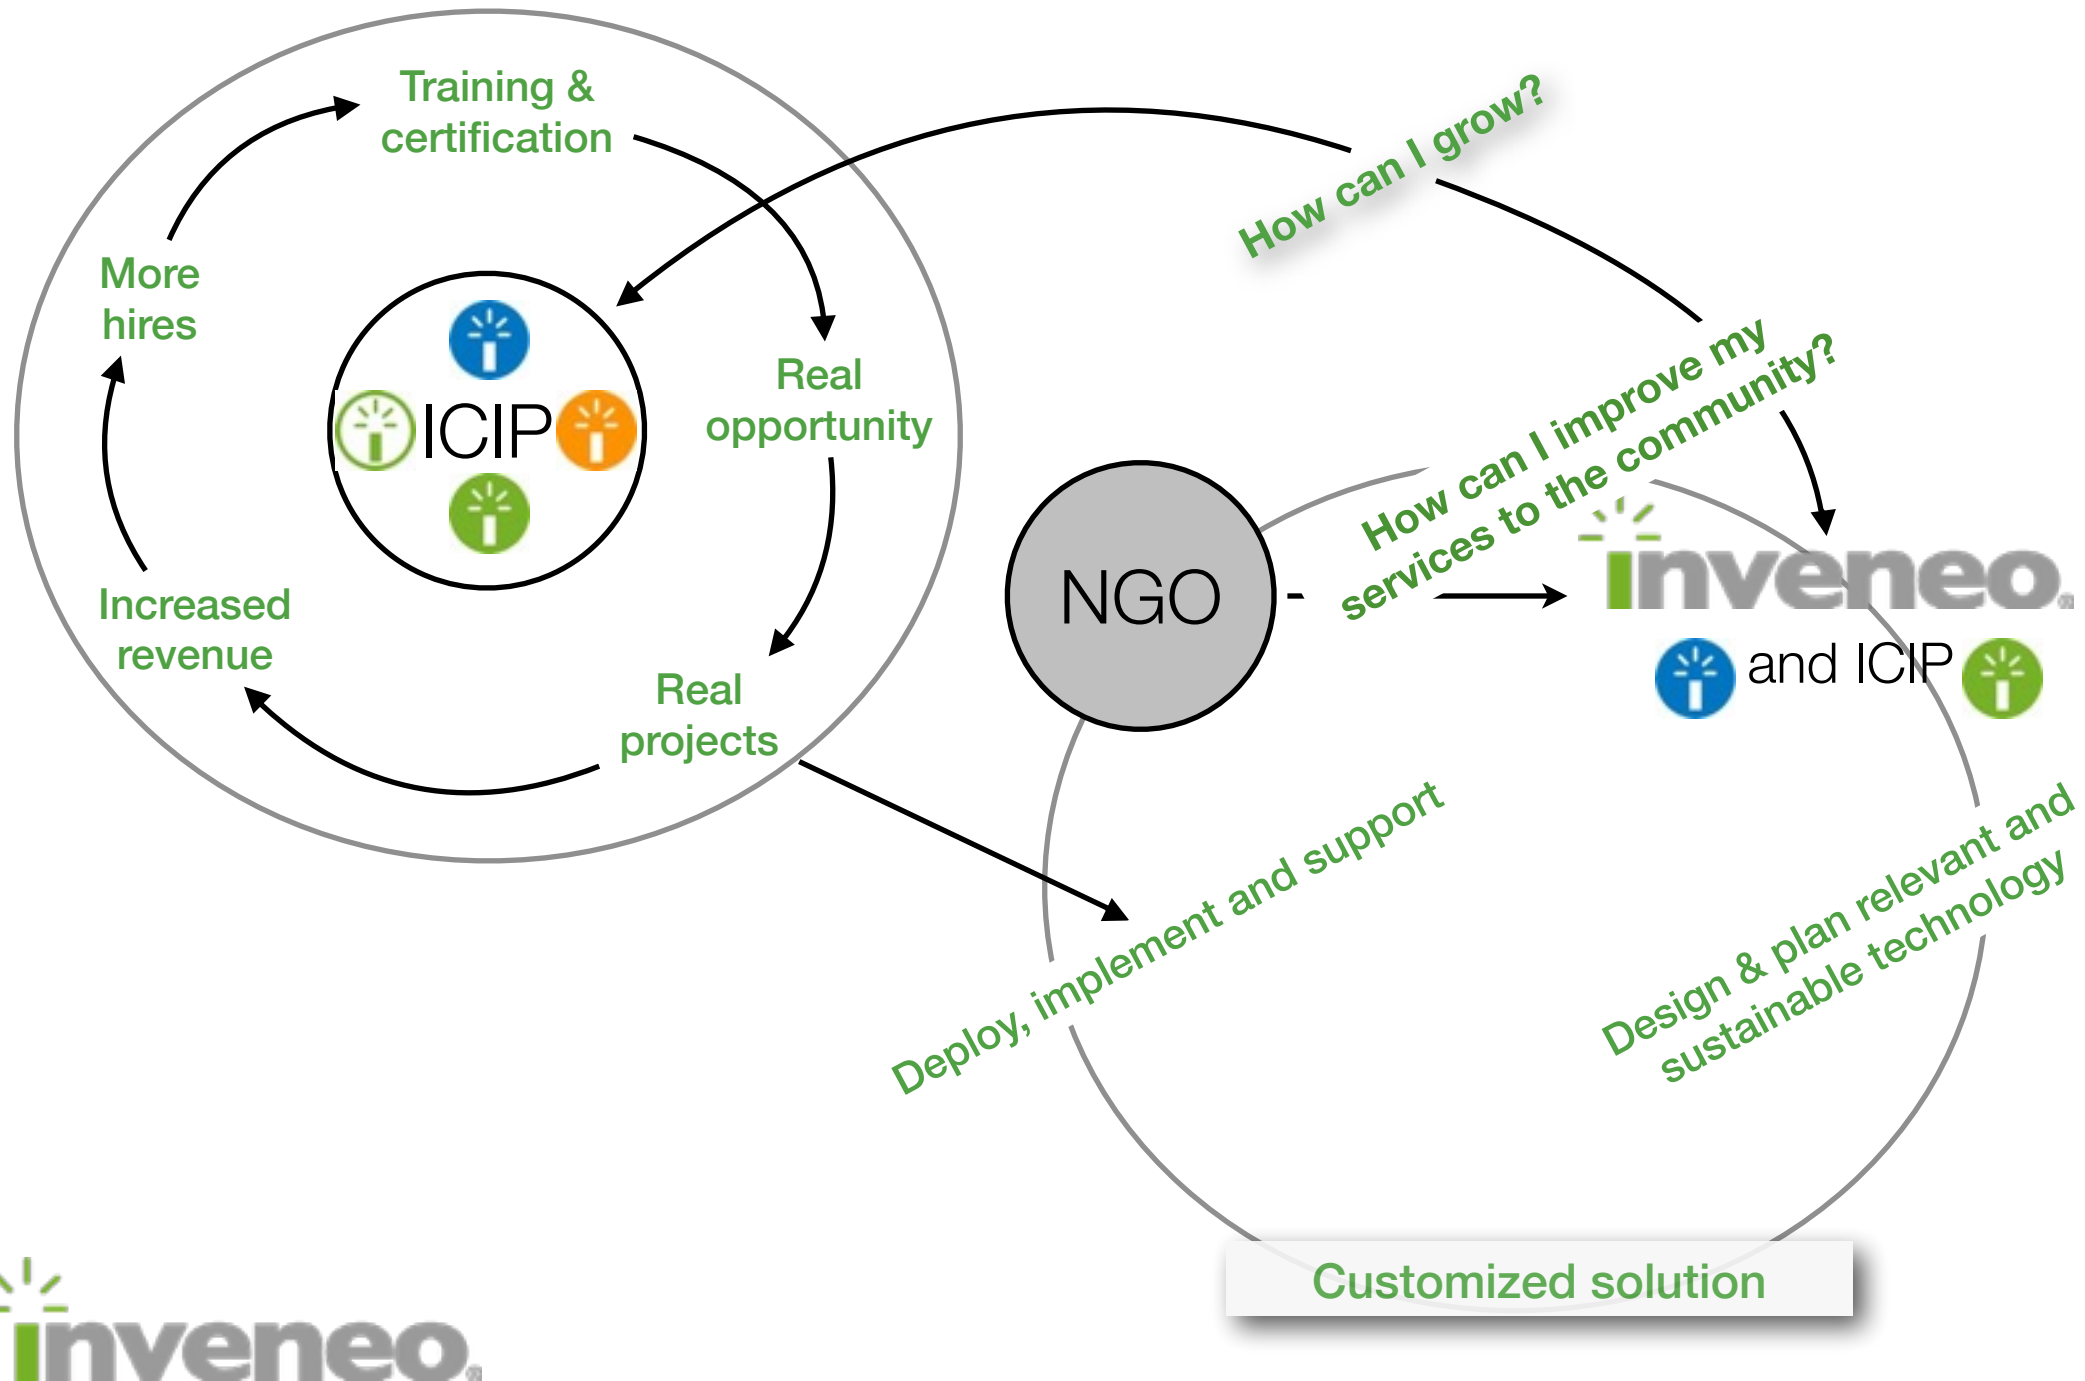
Training & certification

Real opportunity

Real projects

Increased revenue

More hires

ICIP

How can I grow?

NGO

How can I improve my services to the community?

inveneo

and ICIP

Deploy, implement and support

Design & plan relevant and sustainable technology

Customized solution

inveneo